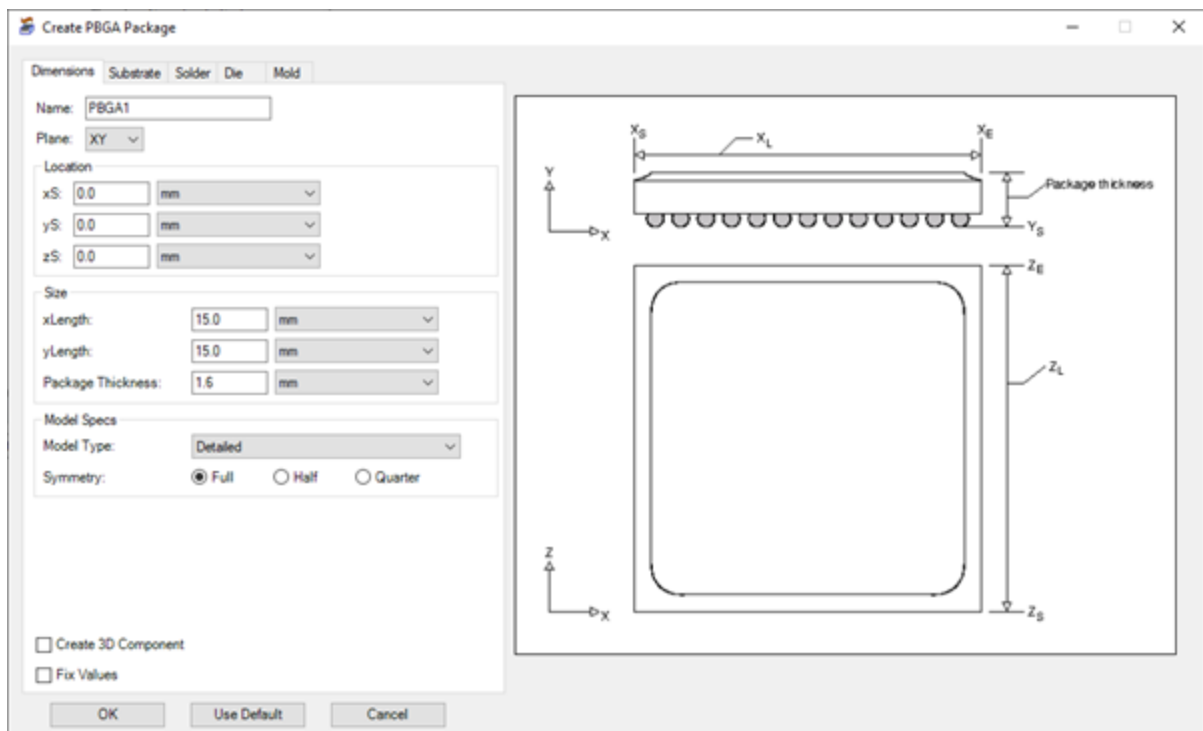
Create PBGA Package

Dimensions Substrate Solder Die Mold

Name: PBGA1

Plane: XY

Location

xS: 0.0 mm

yS: 0.0 mm

zS: 0.0 mm

Size

xLength: 15.0 mm

yLength: 15.0 mm

Package Thickness: 1.6 mm

Model Specs

Model Type: Detailed

Symmetry: Full Half Quarter

Create 3D Component

Fix Values

OK Use Default Cancel

$X_S$ $X_L$ $X_E$

Y

X

Package thickness

$Y_S$

$Z_E$

$Z_L$

Z

X

$Z_S$